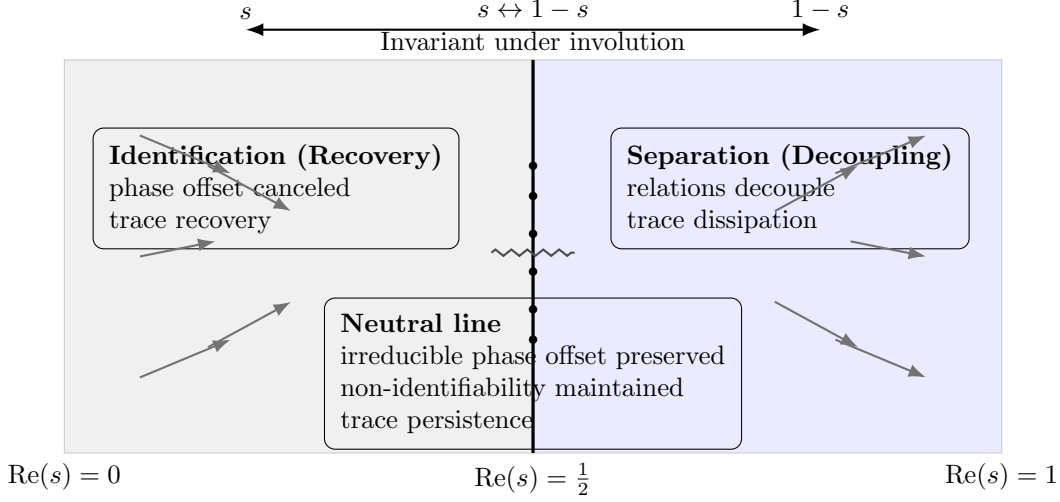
$s$ $s \leftrightarrow 1-s$ $1-s$

Invariant under involution

**Identification (Recovery)**
phase offset canceled
trace recovery

**Separation (Decoupling)**
relations decouple
trace dissipation

**Neutral line**
irreducible phase offset preserved
non-identifiability maintained
trace persistence

$\mathrm{Re}(s) = 0$

$\mathrm{Re}(s) = \frac{1}{2}$

$\mathrm{Re}(s) = 1$